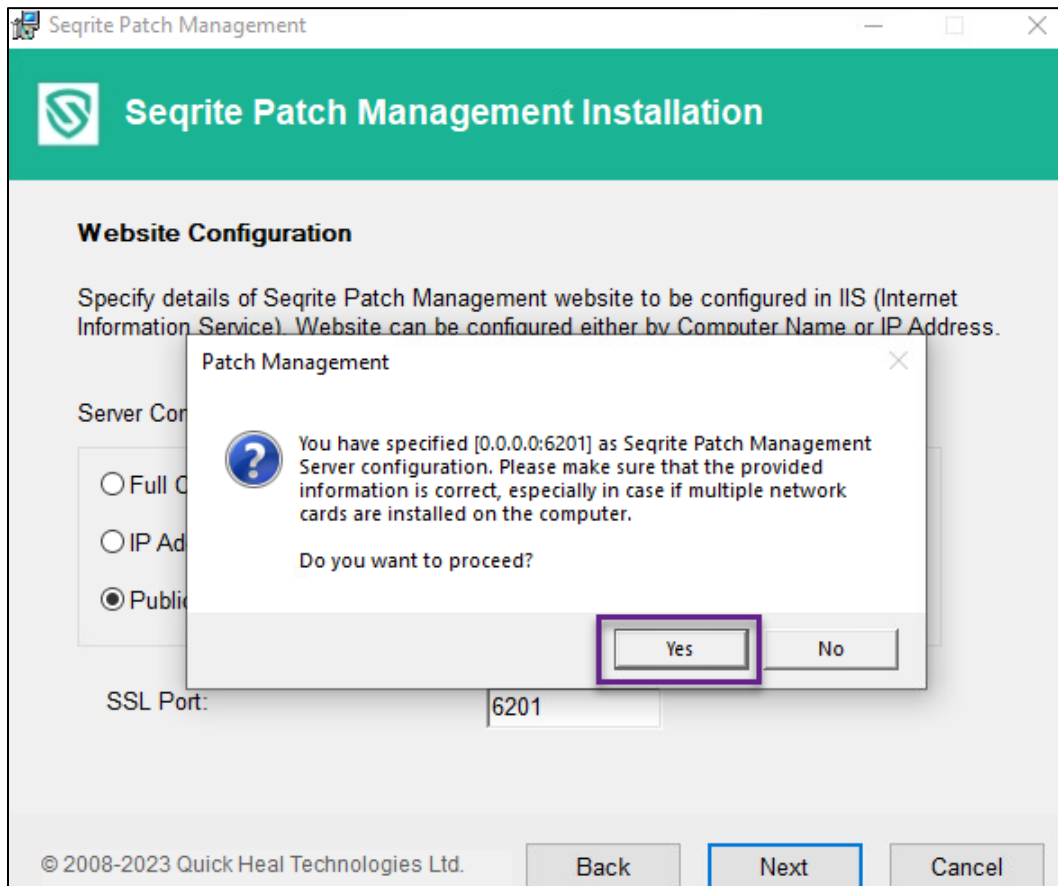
Seqrite Patch Management

Seqrite Patch Management Installation

Website Configuration

Specify details of Seqrite Patch Management website to be configured in IIS (Internet Information Service). Website can be configured either by Computer Name or IP Address.

Server Con

Full C

IP Ad

Public

SSL Port:

6201

Patch Management

You have specified [0.0.0.0:6201] as Seqrite Patch Management Server configuration. Please make sure that the provided information is correct, especially in case if multiple network cards are installed on the computer.

Do you want to proceed?

Yes

No

© 2008-2023 Quick Heal Technologies Ltd.

Back

Next

Cancel